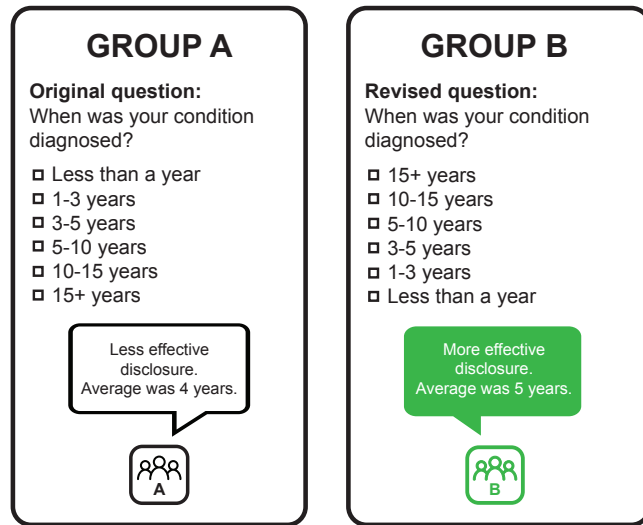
GROUP A

**Original question:**
When was your condition diagnosed?

□ Less than a year
□ 1-3 years
□ 3-5 years
□ 5-10 years
□ 10-15 years
□ 15+ years

Less effective disclosure. Average was 4 years.

A

GROUP B

**Revised question:**
When was your condition diagnosed?

□ 15+ years
□ 10-15 years
□ 5-10 years
□ 3-5 years
□ 1-3 years
□ Less than a year

More effective disclosure. Average was 5 years.

B